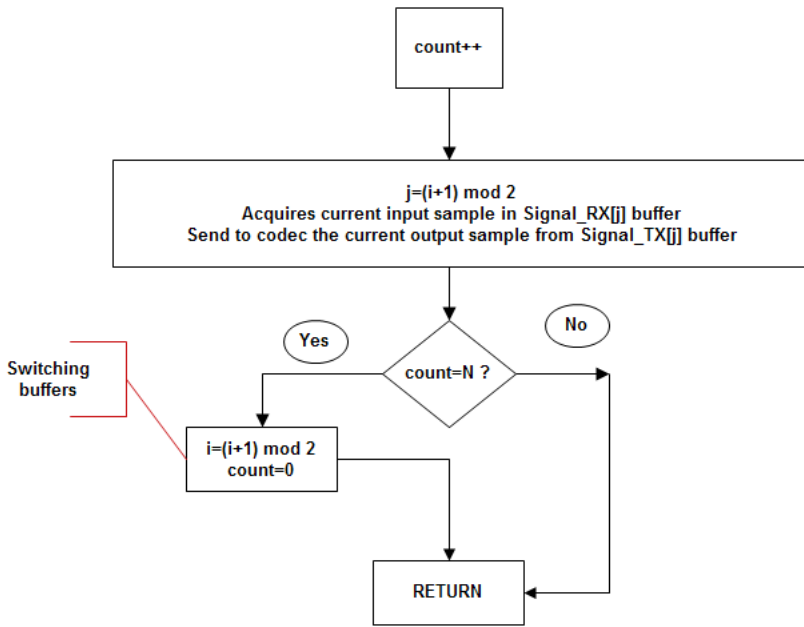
count++

j=(i+1) mod 2
Acquires current input sample in Signal_RX[j] buffer
Send to codec the current output sample from Signal_TX[j] buffer

Yes

No

count=N ?

Switching buffers

i=(i+1) mod 2
count=0

RETURN